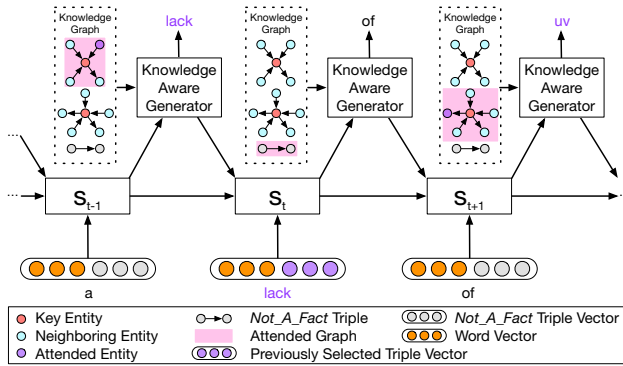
Knowledge Graph

lack

Knowledge Aware Generator

Knowledge Graph

of

Knowledge Aware Generator

Knowledge Graph

uv

Knowledge Aware Generator

...

$S_{t-1}$

$S_t$

$S_{t+1}$

...

a

lack

of

Key Entity

Neighboring Entity

Attended Entity

*Not_A_Fact* Triple

Attended Graph

Previously Selected Triple Vector

*Not_A_Fact* Triple Vector

Word Vector